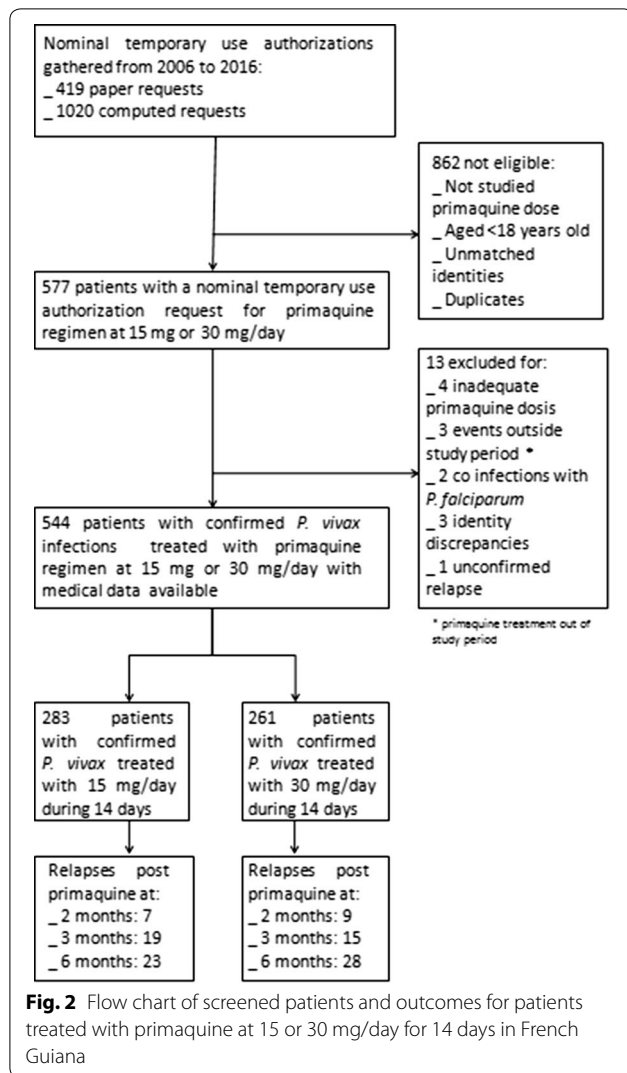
Nominal temporary use authorizations gathered from 2006 to 2016:
_ 419 paper requests
_ 1020 computed requests

862 not eligible:
_ Not studied primaquine dose
_ Aged <18 years old
_ Unmatched identities
_ Duplicates

577 patients with a nominal temporary use authorization request for primaquine regimen at 15 mg or 30 mg/day

13 excluded for:
_ 4 inadequate primaquine dosis
_ 3 events outside study period *
_ 2 co infections with *P. falciparum*
_ 3 identity discrepancies
_ 1 unconfirmed relapse

* primaquine treatment out of study period

544 patients with confirmed *P. vivax* infections treated with primaquine regimen at 15 mg or 30 mg/day with medical data available

283 patients with confirmed *P. vivax* treated with 15 mg/day during 14 days

261 patients with confirmed *P. vivax* treated with 30 mg/day during 14 days

Relapses post primaquine at:
_ 2 months: 7
_ 3 months: 19
_ 6 months: 23

Relapses post primaquine at:
_ 2 months: 9
_ 3 months: 15
_ 6 months: 28

**Fig. 2** Flow chart of screened patients and outcomes for patients treated with primaquine at 15 or 30 mg/day for 14 days in French Guiana